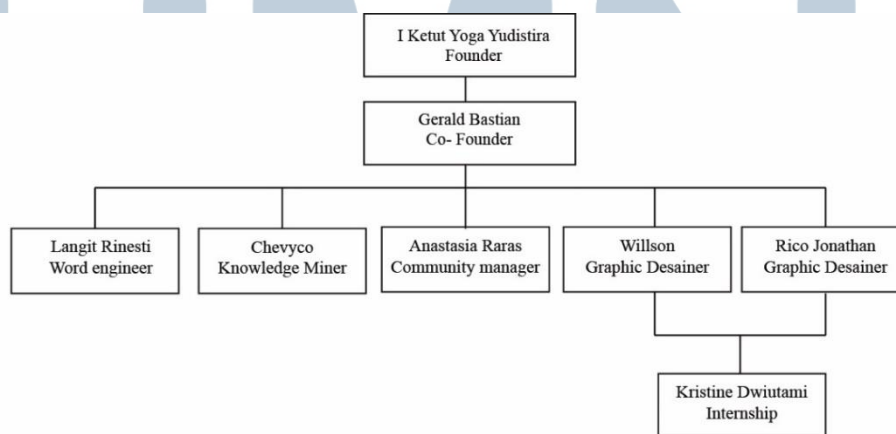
I Ketut Yoga Yudistira
Founder

Gerald Bastian
Co- Founder

Langit Rinesti
Word engineer

Chevyco
Knowledge Miner

Anastasia Raras
Community manager

Willson
Graphic Desainer

Rico Jonathan
Graphic Desainer

Kristine Dwiutami
Internship